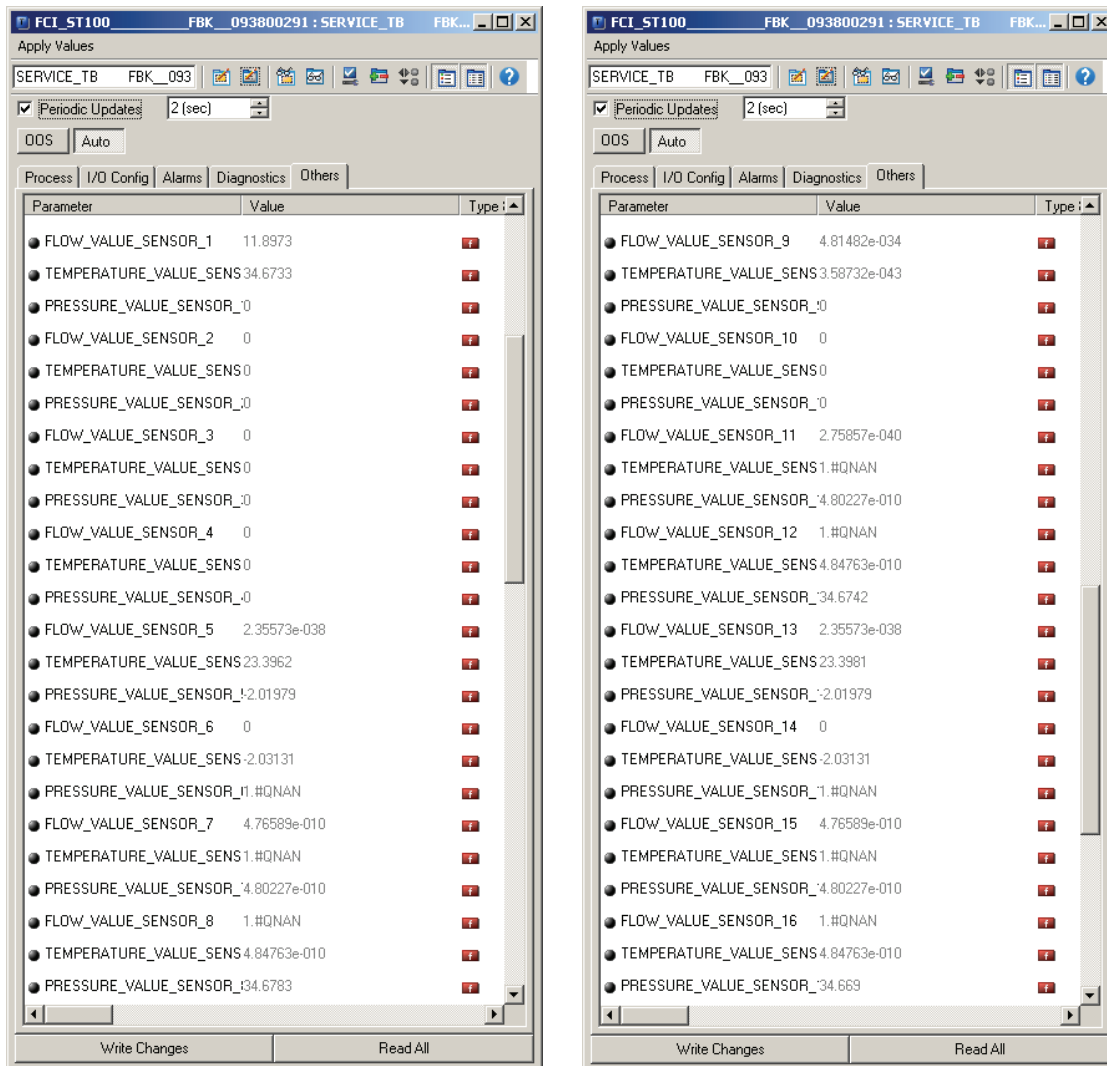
FCI_ST100_____FBK__093800291 : SERVICE_TB FBK...

Apply Values

SERVICE_TB FBK__093

Periodic Updates 2 (sec)

OOS Auto

Process | I/O Config | Alarms | Diagnostics | Others

| Parameter | Value | Type |
|---|---|---|
| FLOW_VALUE_SENSOR_1 | 11.8973 | |
| TEMPERATURE_VALUE_SENS | 34.6733 | |
| PRESSURE_VALUE_SENSOR_ | 0 | |
| FLOW_VALUE_SENSOR_2 | 0 | |
| TEMPERATURE_VALUE_SENS | 0 | |
| PRESSURE_VALUE_SENSOR_ | 0 | |
| FLOW_VALUE_SENSOR_3 | 0 | |
| TEMPERATURE_VALUE_SENS | 0 | |
| PRESSURE_VALUE_SENSOR_ | 0 | |
| FLOW_VALUE_SENSOR_4 | 0 | |
| TEMPERATURE_VALUE_SENS | 0 | |
| PRESSURE_VALUE_SENSOR_ | 0 | |
| FLOW_VALUE_SENSOR_5 | 2.35573e-038 | |
| TEMPERATURE_VALUE_SENS | 23.3962 | |
| PRESSURE_VALUE_SENSOR_ | -2.01979 | |
| FLOW_VALUE_SENSOR_6 | 0 | |
| TEMPERATURE_VALUE_SENS | -2.03131 | |
| PRESSURE_VALUE_SENSOR_ | 1.#QNAN | |
| FLOW_VALUE_SENSOR_7 | 4.76589e-010 | |
| TEMPERATURE_VALUE_SENS | 1.#QNAN | |
| PRESSURE_VALUE_SENSOR_ | 4.80227e-010 | |
| FLOW_VALUE_SENSOR_8 | 1.#QNAN | |
| TEMPERATURE_VALUE_SENS | 4.84763e-010 | |
| PRESSURE_VALUE_SENSOR_ | 34.6783 | |

Write Changes Read All

FCI_ST100_____FBK__093800291 : SERVICE_TB FBK...

Apply Values

SERVICE_TB FBK__093

Periodic Updates 2 (sec)

OOS Auto

Process | I/O Config | Alarms | Diagnostics | Others

| Parameter | Value | Type |
|---|---|---|
| FLOW_VALUE_SENSOR_9 | 4.81482e-034 | |
| TEMPERATURE_VALUE_SENS | 3.58732e-043 | |
| PRESSURE_VALUE_SENSOR_ | 0 | |
| FLOW_VALUE_SENSOR_10 | 0 | |
| TEMPERATURE_VALUE_SENS | 0 | |
| PRESSURE_VALUE_SENSOR_ | 0 | |
| FLOW_VALUE_SENSOR_11 | 2.75857e-040 | |
| TEMPERATURE_VALUE_SENS | 1.#QNAN | |
| PRESSURE_VALUE_SENSOR_ | 4.80227e-010 | |
| FLOW_VALUE_SENSOR_12 | 1.#QNAN | |
| TEMPERATURE_VALUE_SENS | 4.84763e-010 | |
| PRESSURE_VALUE_SENSOR_ | 34.6742 | |
| FLOW_VALUE_SENSOR_13 | 2.35573e-038 | |
| TEMPERATURE_VALUE_SENS | 23.3981 | |
| PRESSURE_VALUE_SENSOR_ | -2.01979 | |
| FLOW_VALUE_SENSOR_14 | 0 | |
| TEMPERATURE_VALUE_SENS | -2.03131 | |
| PRESSURE_VALUE_SENSOR_ | 1.#QNAN | |
| FLOW_VALUE_SENSOR_15 | 4.76589e-010 | |
| TEMPERATURE_VALUE_SENS | 1.#QNAN | |
| PRESSURE_VALUE_SENSOR_ | 4.80227e-010 | |
| FLOW_VALUE_SENSOR_16 | 1.#QNAN | |
| TEMPERATURE_VALUE_SENS | 4.84763e-010 | |
| PRESSURE_VALUE_SENSOR_ | 34.669 | |

Write Changes Read All